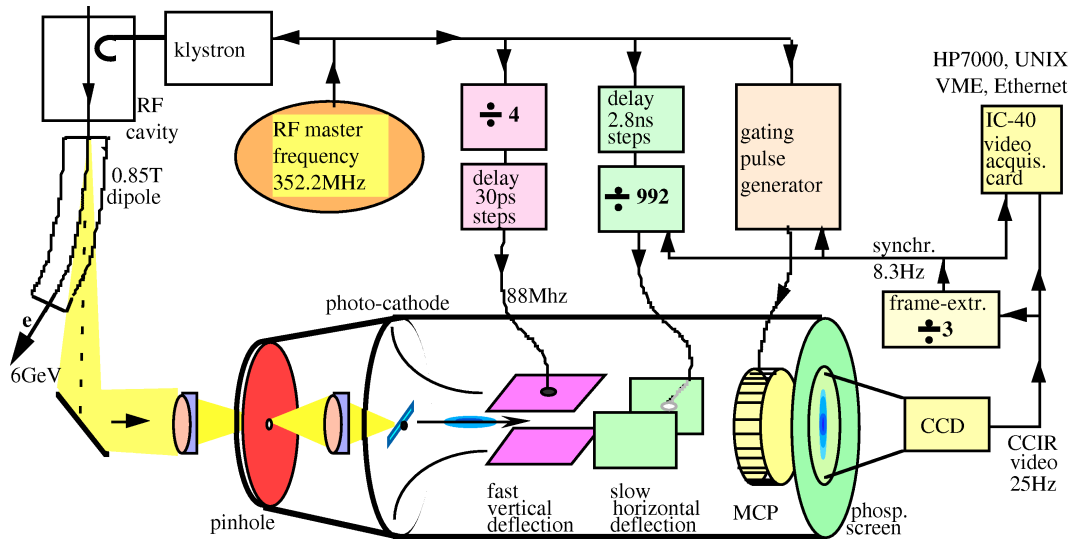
klystron

RF cavity

0.85T dipole

RF master frequency 352.2MHz

$\div$ 4

delay 30ps steps

delay 2.8ns steps

$\div$ 992

gating pulse generator

HP7000, UNIX VME, Ethernet

IC-40 video acquis. card

synchr. 8.3Hz

frame-extr. $\div$3

88Mhz

photo-cathode

e

6GeV

pinhole

fast vertical deflection

slow horizontal deflection

MCP

phosp. screen

CCD

CCIR video 25Hz